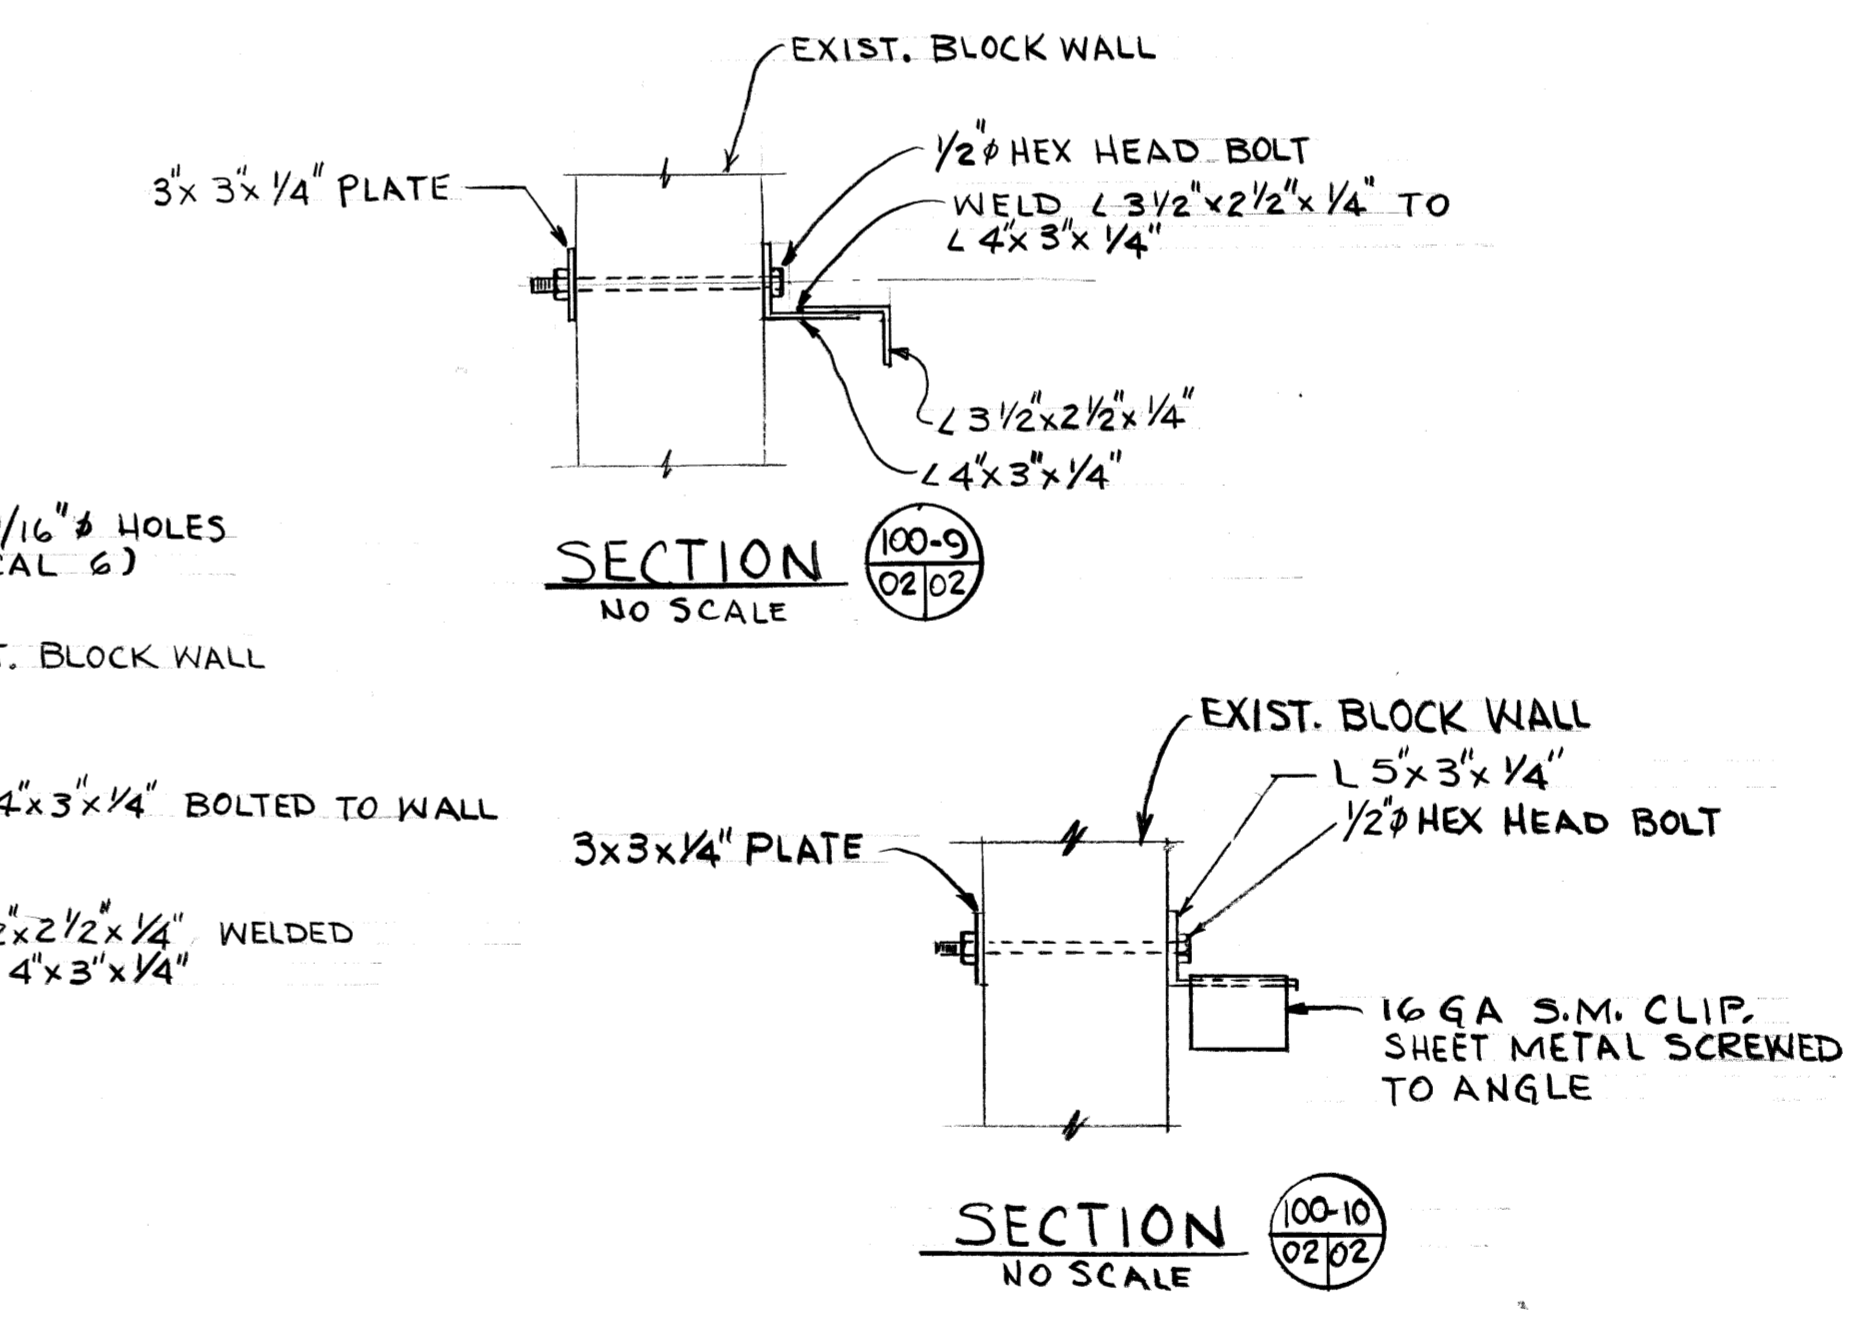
EXIST. BLOCK WALL

3"x 3"x 1/4" PLATE

1/2"ϕ HEX HEAD BOLT

WELD ∠ 3 1/2"x 2 1/2"x 1/4" TO ∠ 4"x 3"x 1/4"

∠ 3 1/2"x 2 1/2"x 1/4"

∠ 4"x 3"x 1/4"

/16"ϕ HOLES
AL 6)

SECTION
NO SCALE

100-9
02 | 02

. BLOCK WALL

4"x 3"x 1/4" BOLTED TO WALL

x 2 1/2"x 1/4" WELDED
4"x 3"x 1/4"

EXIST. BLOCK WALL

L 5"x 3"x 1/4"

1/2"ϕ HEX HEAD BOLT

3x3x1/4" PLATE

16 GA S.M. CLIP. SHEET METAL SCREWED TO ANGLE

SECTION
NO SCALE

100-10
02 | 02